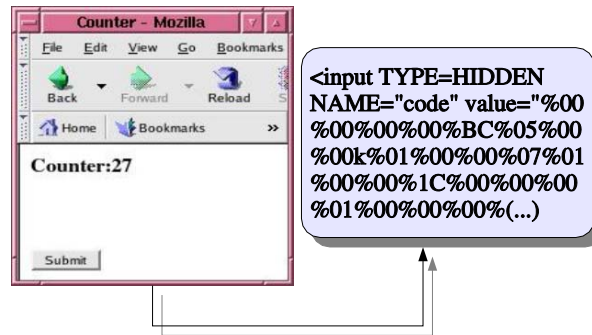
Counter - Mozilla

File Edit View Go Bookmarks

Back Forward Reload

Home Bookmarks »

Counter:27

Submit

<input TYPE=HIDDEN NAME="code" value="%00%00%00%00%BC%05%00%00k%01%00%00%07%01%00%00%1C%00%00%00%01%00%00%00%(...)